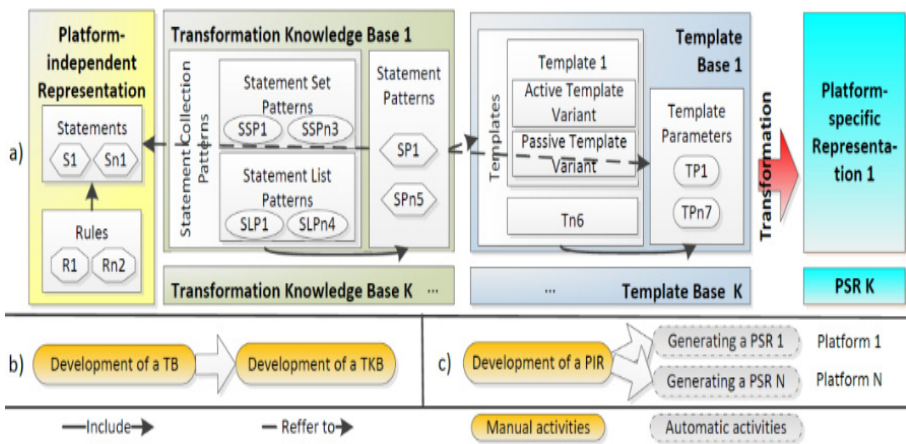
a)

Platform-independent Representation

Statements

S1

Sn1

Rules

R1

Rn2

Transformation Knowledge Base 1

Statement Collection Patterns

Statement Set Patterns

SSP1

SSPn3

Statement List Patterns

SLP1

SLPn4

Statement Patterns

SP1

SPn5

Transformation Knowledge Base K ...

Template Base 1

Templates

Template 1

Active Template Variant

Passive Template Variant

Tn6

Template Parameters

TP1

TPn7

... Template Base K

Transformation

Platform-specific Representation 1

PSR K

b) Development of a TB

Development of a TKB

c) Development of a PIR

Generating a PSR 1

Platform 1

Generating a PSR N

Platform N

Include

Reffer to

Manual activities

Automatic activities